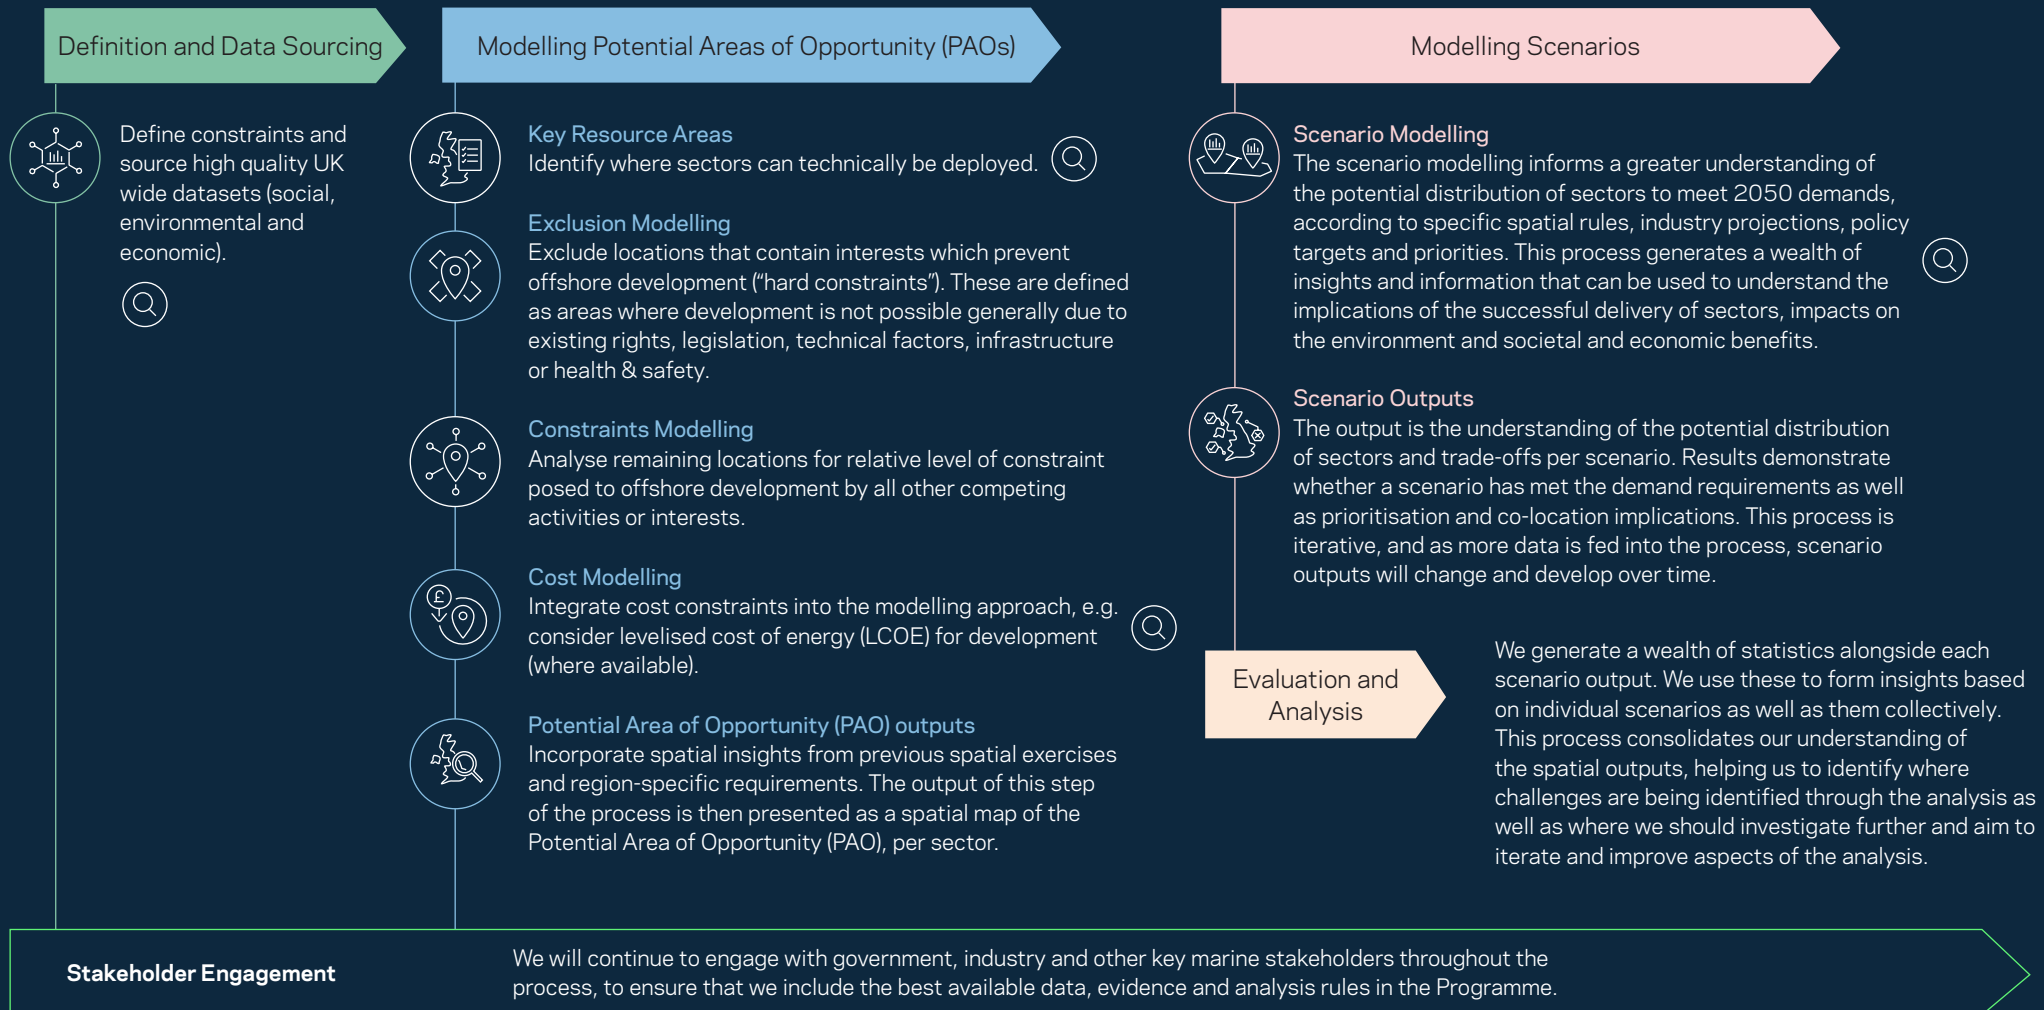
Definition and Data Sourcing

Define constraints and source high quality UK wide datasets (social, environmental and economic).

Modelling Potential Areas of Opportunity (PAOs)

Key Resource Areas
Identify where sectors can technically be deployed.

Exclusion Modelling
Exclude locations that contain interests which prevent offshore development ("hard constraints"). These are defined as areas where development is not possible generally due to existing rights, legislation, technical factors, infrastructure or health & safety.

Constraints Modelling
Analyse remaining locations for relative level of constraint posed to offshore development by all other competing activities or interests.

Cost Modelling
Integrate cost constraints into the modelling approach, e.g. consider levelised cost of energy (LCOE) for development (where available).

Potential Area of Opportunity (PAO) outputs
Incorporate spatial insights from previous spatial exercises and region-specific requirements. The output of this step of the process is then presented as a spatial map of the Potential Area of Opportunity (PAO), per sector.

Modelling Scenarios

Scenario Modelling
The scenario modelling informs a greater understanding of the potential distribution of sectors to meet 2050 demands, according to specific spatial rules, industry projections, policy targets and priorities. This process generates a wealth of insights and information that can be used to understand the implications of the successful delivery of sectors, impacts on the environment and societal and economic benefits.

Scenario Outputs
The output is the understanding of the potential distribution of sectors and trade-offs per scenario. Results demonstrate whether a scenario has met the demand requirements as well as prioritisation and co-location implications. This process is iterative, and as more data is fed into the process, scenario outputs will change and develop over time.

Evaluation and Analysis

We generate a wealth of statistics alongside each scenario output. We use these to form insights based on individual scenarios as well as them collectively. This process consolidates our understanding of the spatial outputs, helping us to identify where challenges are being identified through the analysis as well as where we should investigate further and aim to iterate and improve aspects of the analysis.

Stakeholder Engagement

We will continue to engage with government, industry and other key marine stakeholders throughout the process, to ensure that we include the best available data, evidence and analysis rules in the Programme.